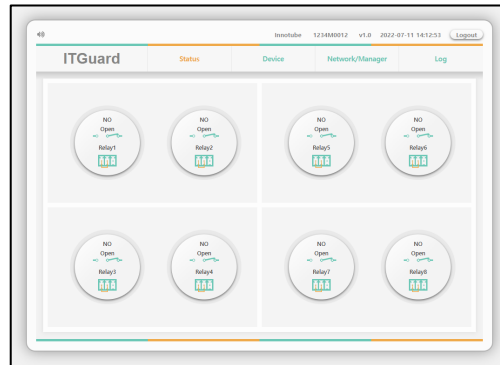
Innotube 1234M0012 v1.0 2022-07-11 14:12:53 Logout

ITGuard

Status

Device

Network/Manager

Log

NO
Open
Relay1

NO
Open
Relay2

NO
Open
Relay5

NO
Open
Relay6

NO
Open
Relay3

NO
Open
Relay4

NO
Open
Relay7

NO
Open
Relay8